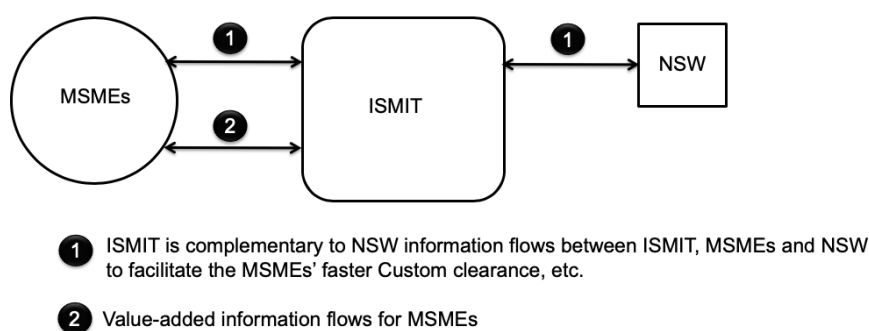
1

1

NSW

MSMEs

ISMIT

2

1 ISMIT is complementary to NSW information flows between ISMIT, MSMEs and NSW to facilitate the MSMEs' faster Custom clearance, etc.

2 Value-added information flows for MSMEs